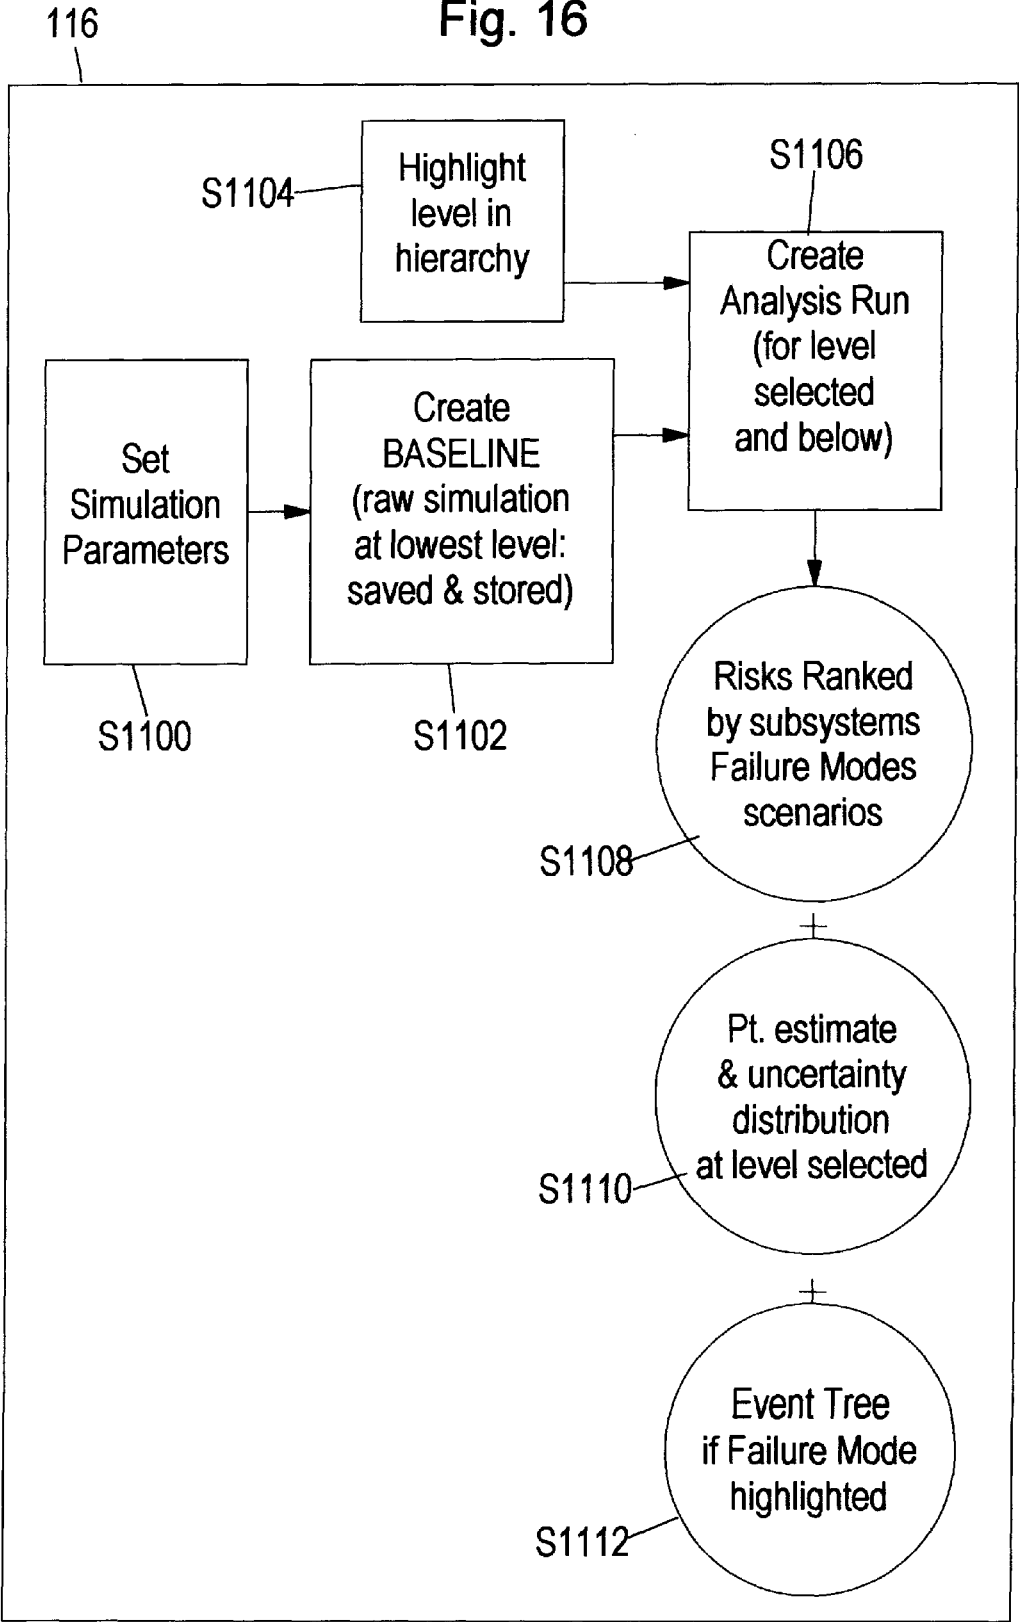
116

Fig. 16

S1104

Highlight level in hierarchy

S1106

Create Analysis Run (for level selected and below)

Set Simulation Parameters

Create BASELINE (raw simulation at lowest level: saved & stored)

S1100

S1102

Risks Ranked by subsystems Failure Modes scenarios

S1108

+

Pt. estimate & uncertainty distribution at level selected

S1110

+

Event Tree if Failure Mode highlighted

S1112